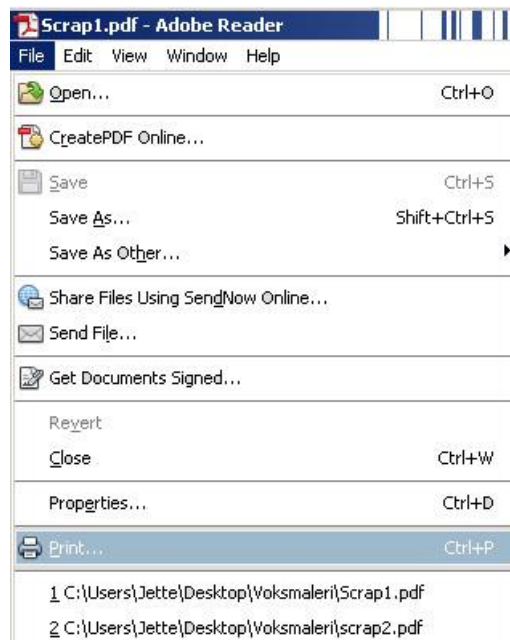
Scrap1.pdf - Adobe Reader

File Edit View Window Help

Open... Ctrl+O

CreatePDF Online...

Save Ctrl+S

Save As... Shift+Ctrl+S

Save As Other...

Share Files Using SendNow Online...

Send File...

Get Documents Signed...

Revert

Close Ctrl+W

Properties... Ctrl+D

Print... Ctrl+P

1 C:\Users\Jette\Desktop\Voksmaleri\Scrap1.pdf

2 C:\Users\Jette\Desktop\Voksmaleri\scrap2.pdf